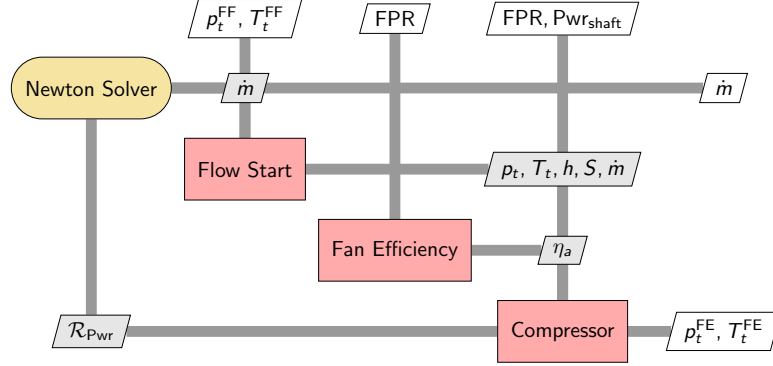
$p_t^{\text{FF}}$, $T_t^{\text{FF}}$

FPR

FPR, $\text{Pwr}_{\text{shaft}}$

Newton Solver

$\dot{m}$

$\dot{m}$

Flow Start

$p_t$, $T_t$, $h$, $S$, $\dot{m}$

Fan Efficiency

$\eta_a$

$\mathcal{R}_{\text{Pwr}}$

Compressor

$p_t^{\text{FE}}$, $T_t^{\text{FE}}$